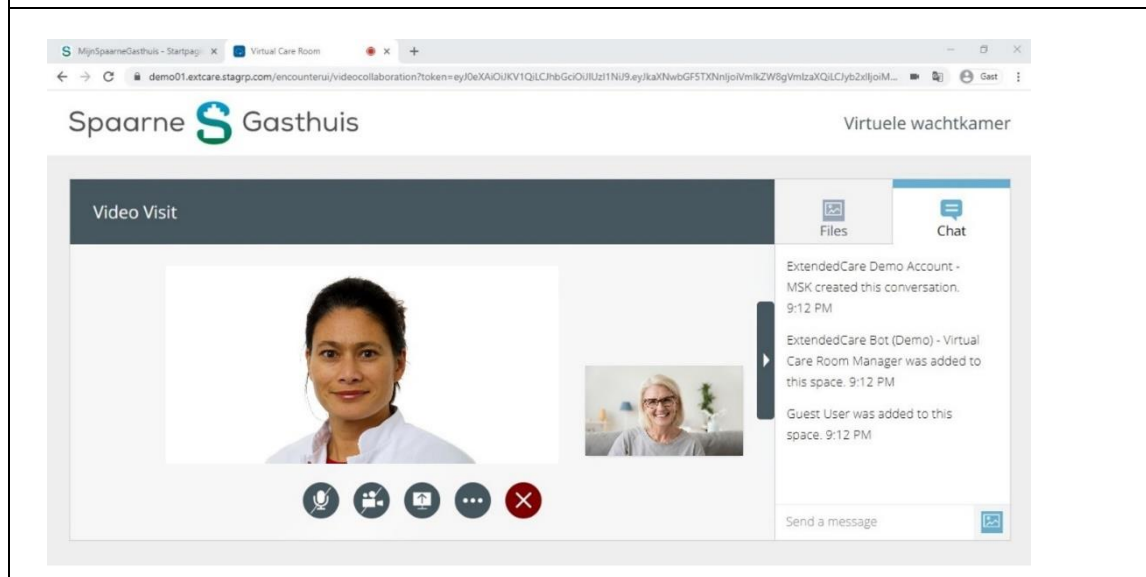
MijnSpaarneGasthuis - Startpagi ×
Virtual Care Room ×
+

demo01.extcare.stagrp.com/encounterui/videocollaboration?token=eyJ0eXAiOiJKV1QiLCJhbGciOiJIUzI1NiJ9.eyJkaXNwbGF5TXNnIjoiVmlkZW8gVmlzaXQiLCJyb2xlIjoiM...
Gast

Spaarne Gasthuis

Virtuele wachtkamer

Video Visit

Files

Chat

ExtendedCare Demo Account - MSK created this conversation. 9:12 PM

ExtendedCare Bot (Demo) - Virtual Care Room Manager was added to this space. 9:12 PM

Guest User was added to this space. 9:12 PM

Send a message